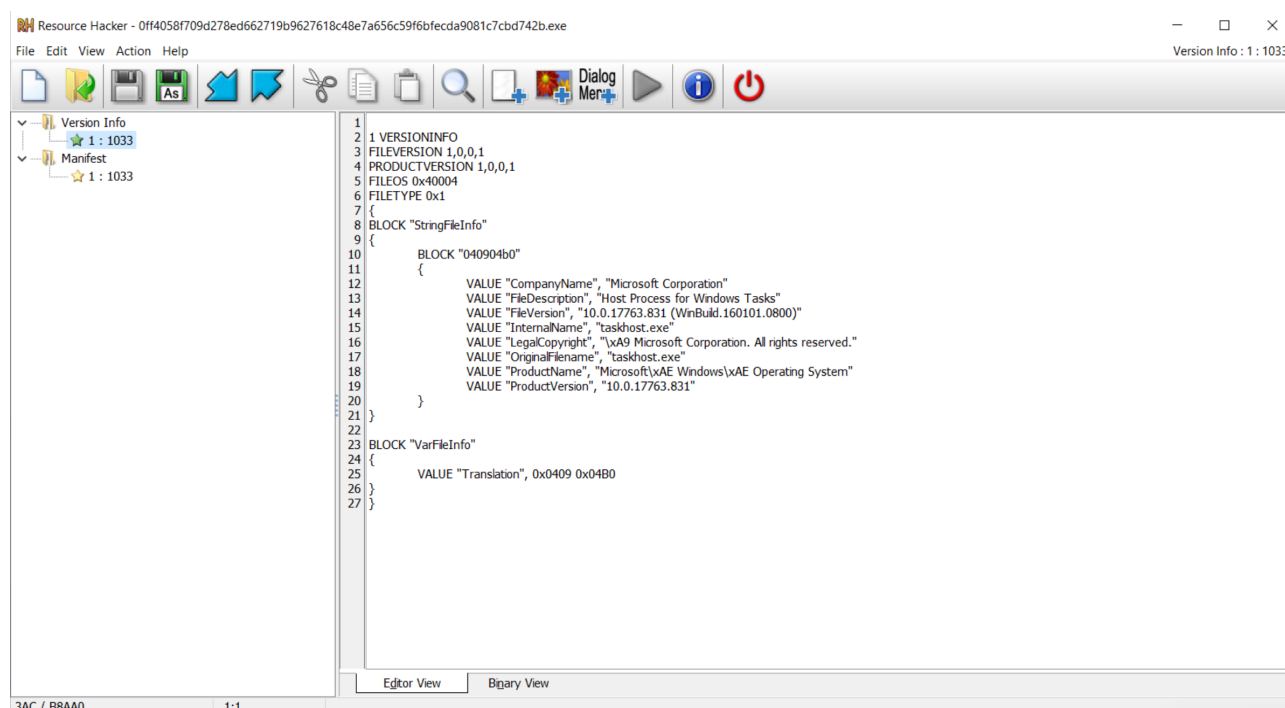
Resource Hacker - 0ff4058f709d278ed662719b9627618c48e7a656c59f6bfecda9081c7cbd742b.exe

File Edit View Action Help

Version Info : 1 : 1033

Dialog Mer

Version Info
1 : 1033
Manifest
1 : 1033

1
2 1 VERSIONINFO
3 FILEVERSION 1,0,0,1
4 PRODUCTVERSION 1,0,0,1
5 FILEOS 0x40004
6 FILETYPE 0x1
7 {
8 BLOCK "StringFileInfo"
9 {
10 BLOCK "040904b0"
11 {
12 VALUE "CompanyName", "Microsoft Corporation"
13 VALUE "FileDescription", "Host Process for Windows Tasks"
14 VALUE "FileVersion", "10.0.17763.831 (WinBuild.160101.0800)"
15 VALUE "InternalName", "taskhost.exe"
16 VALUE "LegalCopyright", "\xA9 Microsoft Corporation. All rights reserved."
17 VALUE "OriginalFilename", "taskhost.exe"
18 VALUE "ProductName", "Microsoft\xAE Windows\xAE Operating System"
19 VALUE "ProductVersion", "10.0.17763.831"
20 }
21 }
22
23 BLOCK "VarFileInfo"
24 {
25 VALUE "Translation", 0x0409 0x04B0
26 }
27 }

Editor View Binary View

3AC / B8AA0 1:1